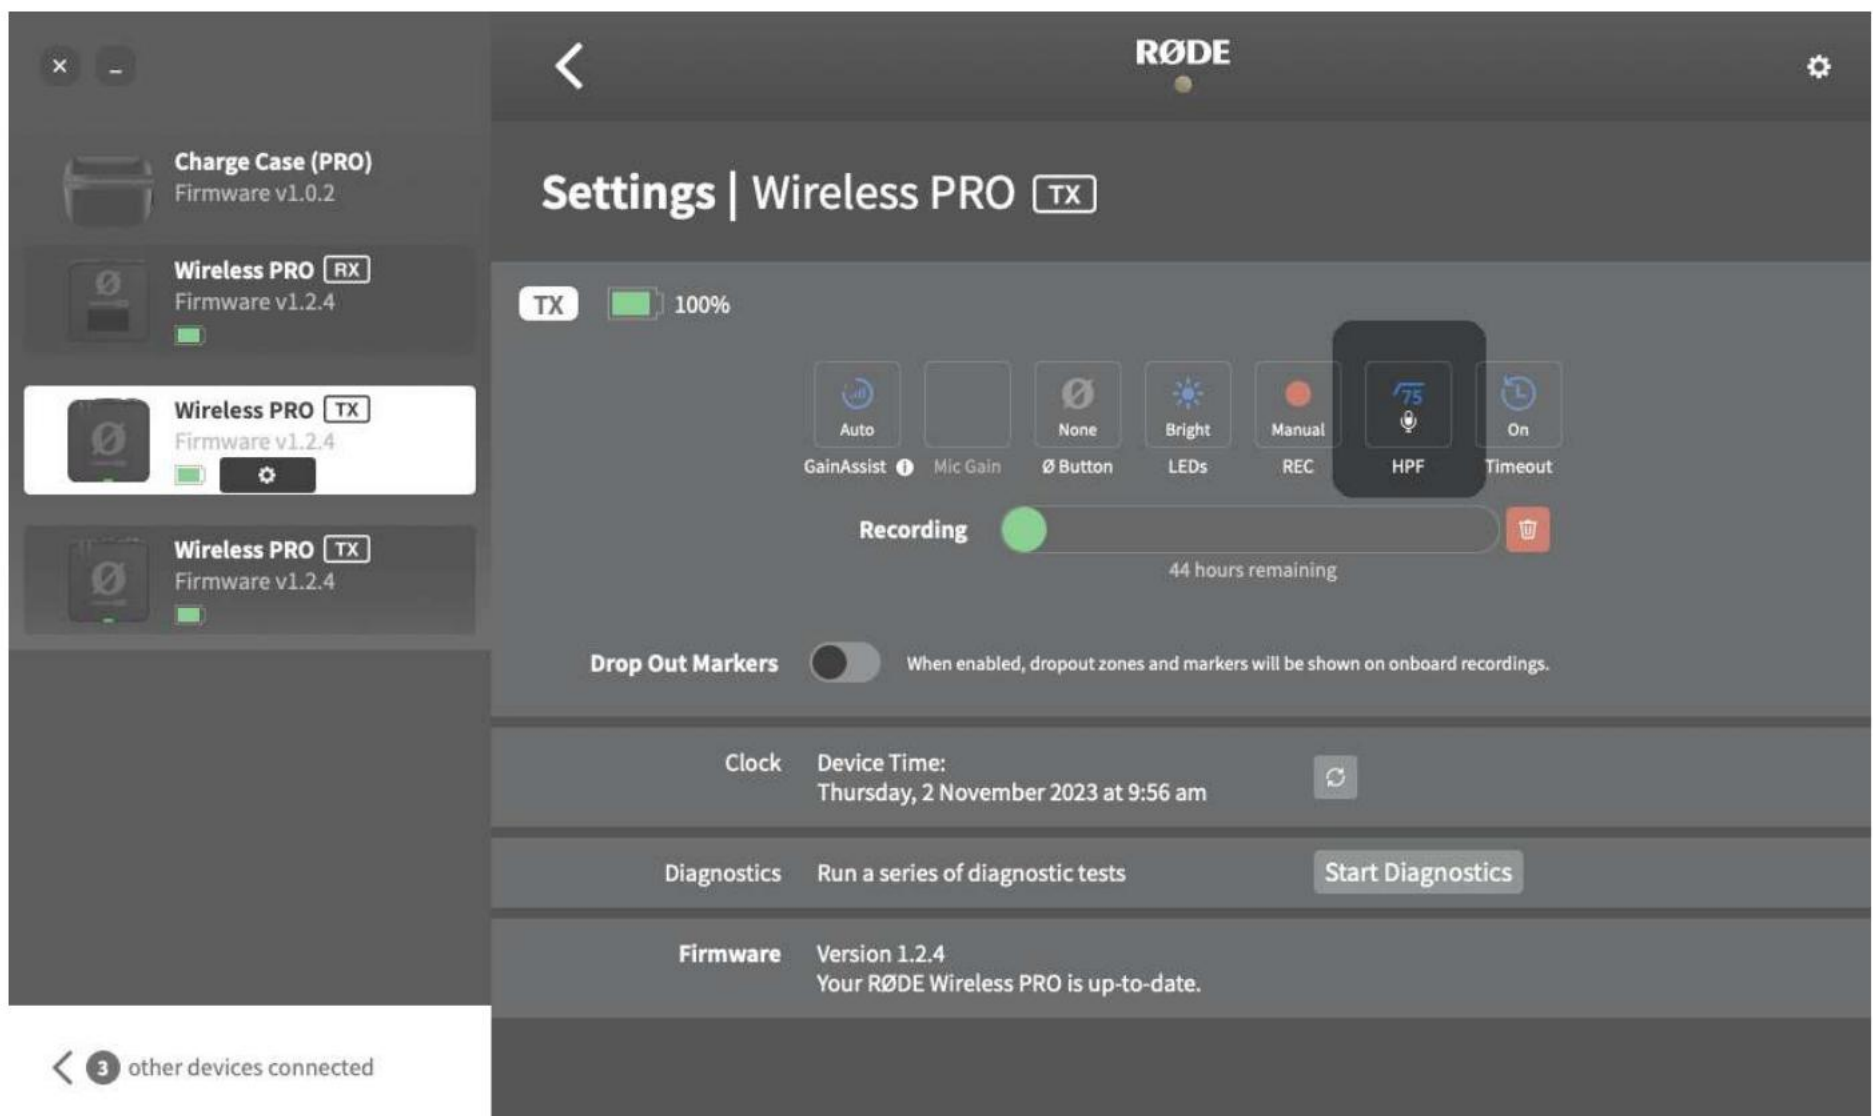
× –

Charge Case (PRO)
Firmware v1.0.2

Wireless PRO RX
Firmware v1.2.4

Wireless PRO TX
Firmware v1.2.4

Wireless PRO TX
Firmware v1.2.4

3 other devices connected

RØDE

Settings | Wireless PRO TX

TX 100%

Auto
GainAssist

Mic Gain

Ø
None
Ø Button

Bright
LEDs

Manual
REC

75
HPF

On
Timeout

Recording
44 hours remaining

Drop Out Markers
When enabled, dropout zones and markers will be shown on onboard recordings.

Clock
Device Time:
Thursday, 2 November 2023 at 9:56 am

Diagnostics
Run a series of diagnostic tests
Start Diagnostics

Firmware
Version 1.2.4
Your RØDE Wireless PRO is up-to-date.